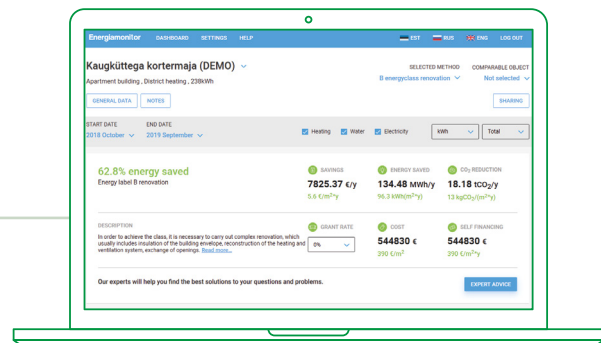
Energiamonitor DASHBOARD SETTINGS HELP

EST RUS ENG LOG OUT

Kaugküttega kortermaja (DEMO)

Apartment building , District heating , 238kWh

SELECTED METHOD
B energyclass renovation

COMPARABLE OBJECT
Not selected

GENERAL DATA NOTES

SHARING

START DATE
2018 October

END DATE
2019 September

Heating Water Electricity kWh Total

62.8% energy saved
Energy label B renovation

SAVINGS
7825.37 €/y
5.6 €/m²*y

ENERGY SAVED
134.48 MWh/y
96.3 kWh/(m²*y)

$CO_2$ REDUCTION
18.18 $tCO_2$/y
13 $kgCO_2$/(m²*y)

DESCRIPTION
In order to achieve the class, it is necessary to carry out complex renovation, which usually includes insulation of the building envelope, reconstruction of the heating and ventilation system, exchange of openings. Read more...

GRANT RATE
5%

COST
544830 €
390 €/m²

SELF FINANCING
544830 €
390 €/m²

Our experts will help you find the best solutions to your questions and problems.

EXPERT ADVICE